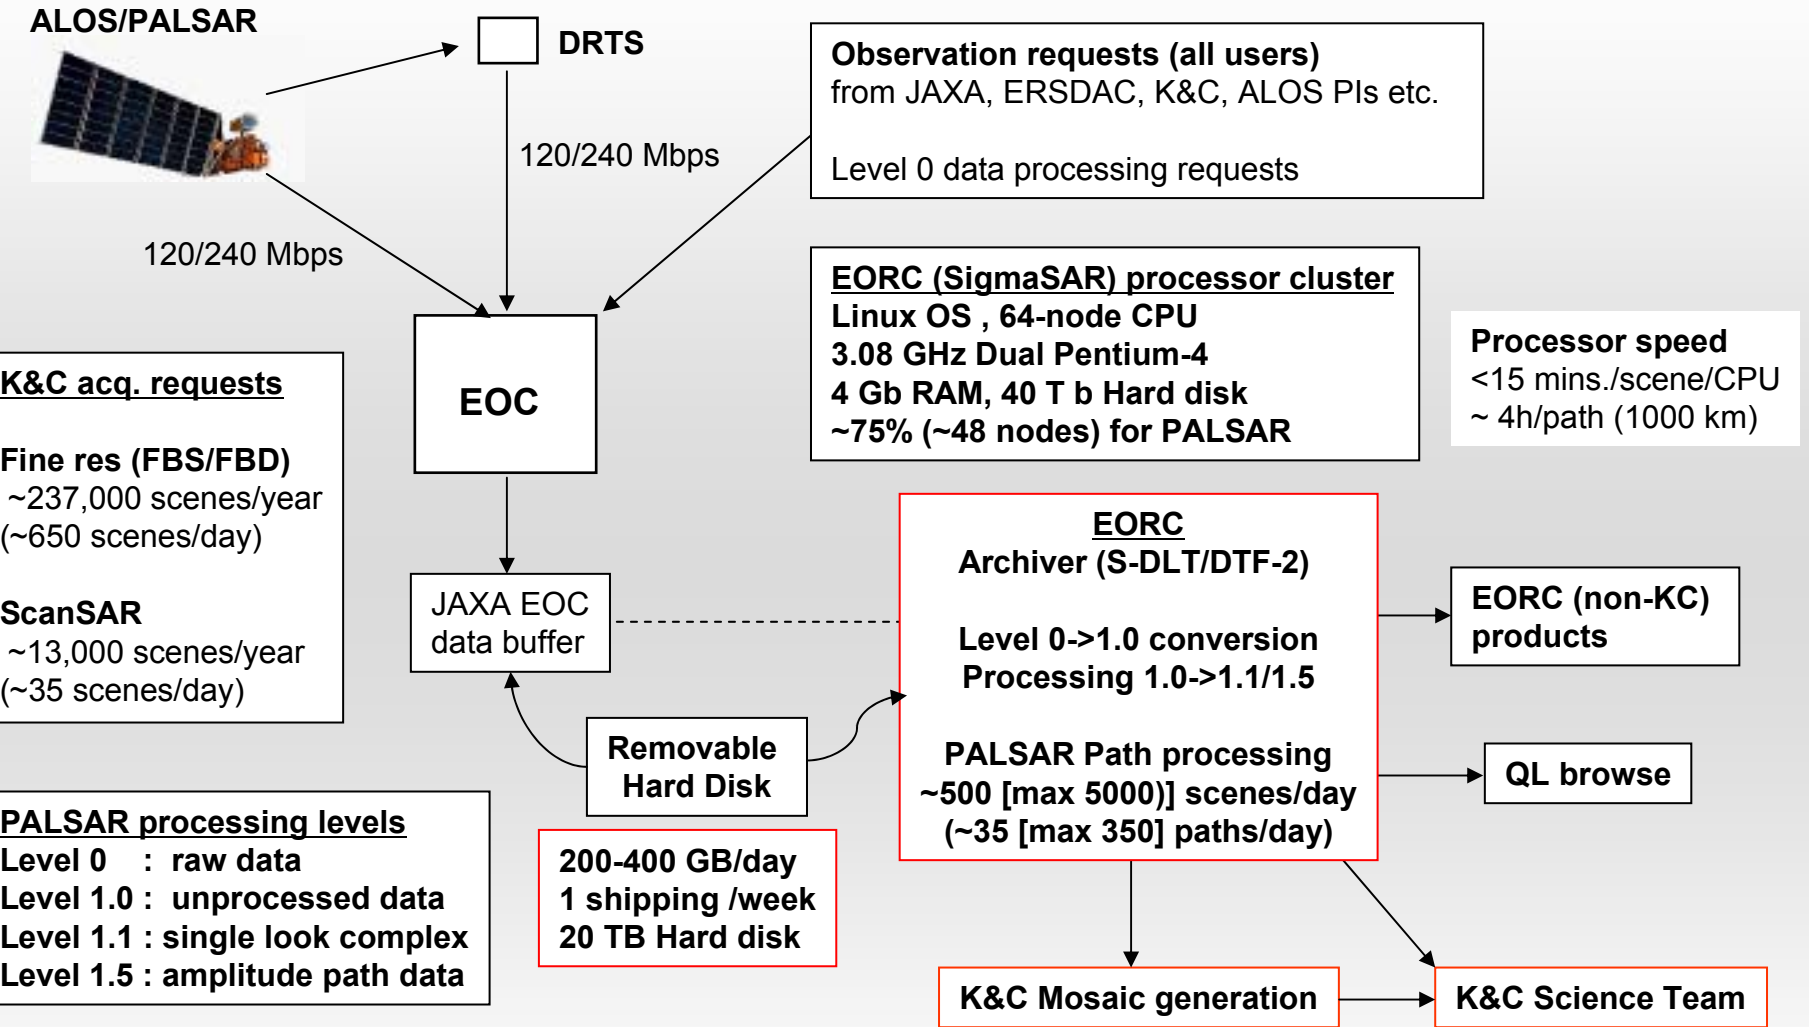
ALOS/PALSAR

DRTS

Observation requests (all users)
from JAXA, ERSDAC, K&C, ALOS PIs etc.

Level 0 data processing requests

120/240 Mbps

120/240 Mbps

EORC (SigmaSAR) processor cluster
Linux OS , 64-node CPU
3.08 GHz Dual Pentium-4
4 Gb RAM, 40 T b Hard disk
~75% (~48 nodes) for PALSAR

Processor speed
<15 mins./scene/CPU
~ 4h/path (1000 km)

K&C acq. requests

Fine res (FBS/FBD)
~237,000 scenes/year
(~650 scenes/day)

ScanSAR
~13,000 scenes/year
(~35 scenes/day)

EOC

JAXA EOC
data buffer

EORC
Archiver (S-DLT/DTF-2)

Level 0->1.0 conversion
Processing 1.0->1.1/1.5

PALSAR Path processing
~500 [max 5000)] scenes/day
(~35 [max 350] paths/day)

EORC (non-KC)
products

QL browse

Removable
Hard Disk

PALSAR processing levels
Level 0 : raw data
Level 1.0 : unprocessed data
Level 1.1 : single look complex
Level 1.5 : amplitude path data

200-400 GB/day
1 shipping /week
20 TB Hard disk

K&C Mosaic generation

K&C Science Team